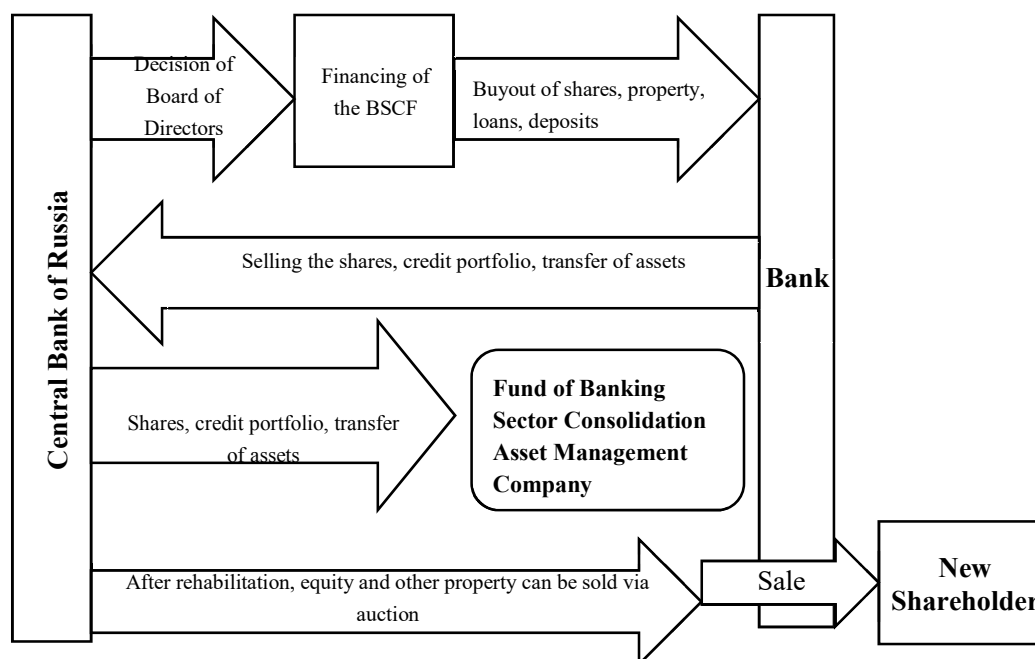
Central Bank of Russia

Decision of Board of Directors

Financing of the BSCF

Buyout of shares, property, loans, deposits

Bank

Selling the shares, credit portfolio, transfer of assets

Shares, credit portfolio, transfer of assets

Fund of Banking Sector Consolidation Asset Management Company

After rehabilitation, equity and other property can be sold via auction

Sale

New Shareholder